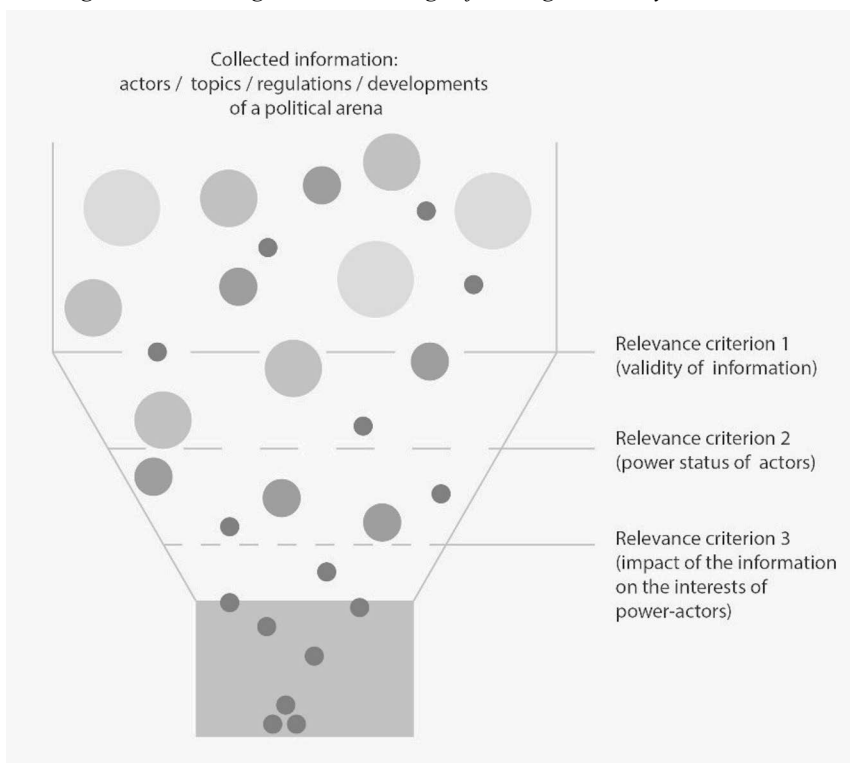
Collected information:
actors / topics / regulations / developments of a political arena

Relevance criterion 1
(validity of information)

Relevance criterion 2
(power status of actors)

Relevance criterion 3
(impact of the information on the interests of power-actors)